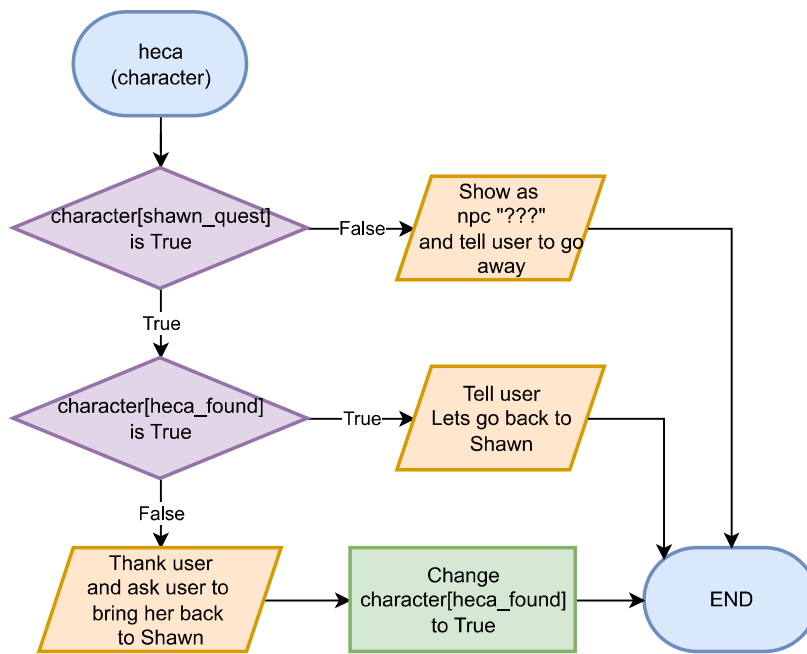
heca
(character)

character[shawn_quest]
is True

False

Show as
npc "???"
and tell user to go
away

True

character[heca_found]
is True

True

Tell user
Lets go back to
Shawn

False

Thank user
and ask user to
bring her back
to Shawn

Change
character[heca_found]
to True

END